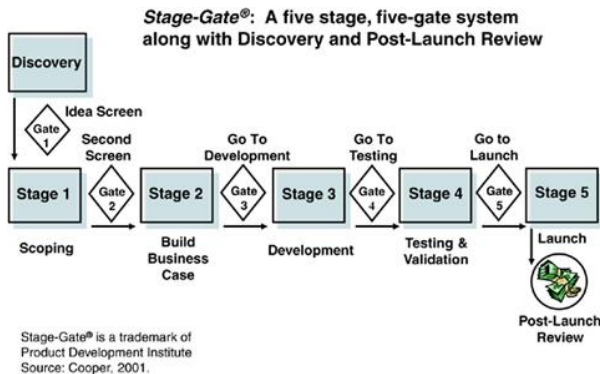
Stage-Gate®: A five stage, five-gate system along with Discovery and Post-Launch Review

Discovery

Gate 1

Idea Screen

Second Screen

Go To Development

Go To Testing

Go to Launch

Stage 1

Gate 2

Stage 2

Gate 3

Stage 3

Gate 4

Stage 4

Gate 5

Stage 5

Scoping

Build Business Case

Development

Testing & Validation

Launch

Post-Launch Review

Stage-Gate® is a trademark of Product Development Institute
Source: Cooper, 2001.